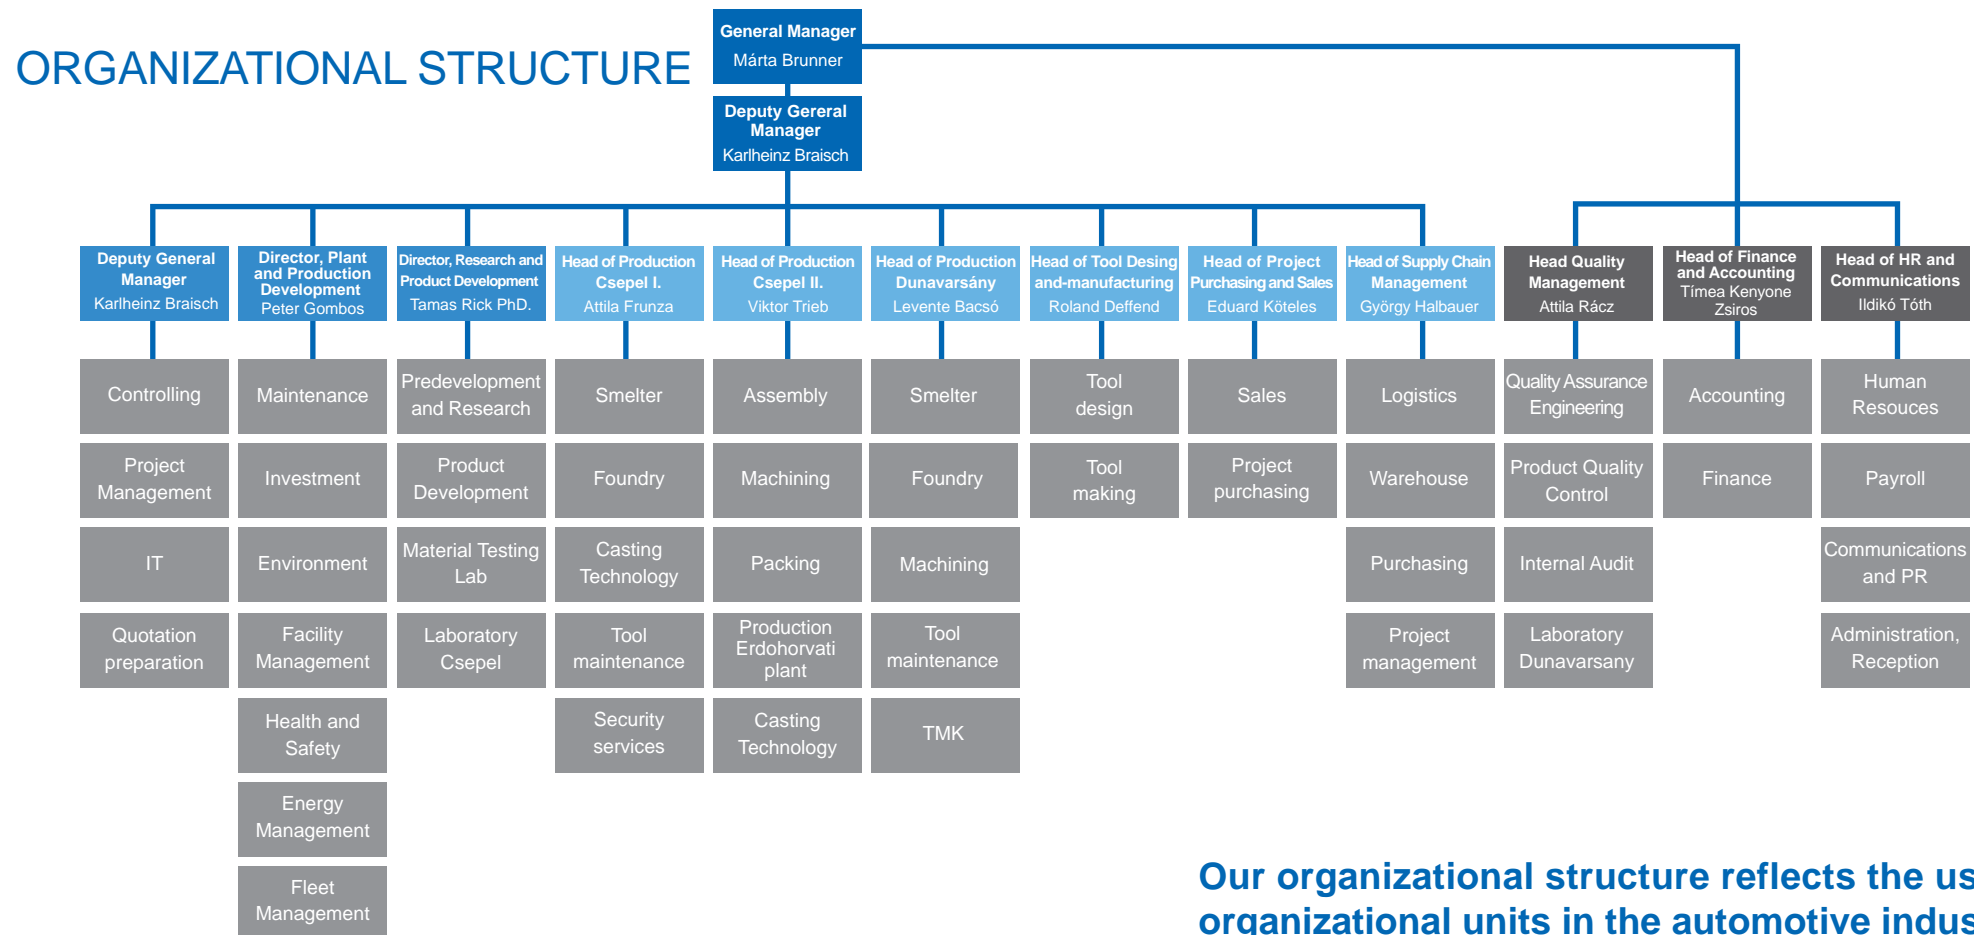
ORGANIZATIONAL STRUCTURE

General Manager
Márta Brunner

Deputy Gereral Manager
Karlheinz Braisch

Deputy General Manager
Karlheinz Braisch

Director, Plant and Production Development
Peter Gombos

Director, Research and Product Development
Tamas Rick PhD.

Head of Production Csepel I.
Attila Frunza

Head of Production Csepel II.
Viktor Trieb

Head of Production Dunavarsány
Levente Bacsó

Head of Tool Desing and-manufacturing
Roland Deffend

Head of Project Purchasing and Sales
Eduard Köteles

Head of Supply Chain Management
György Halbauer

Head Quality Management
Attila Rácz

Head of Finance and Accounting
Timea Kenyone Zsiros

Head of HR and Communications
Ildikó Tóth

Controlling
Project Management
IT
Quotation preparation

Maintenance
Investment
Environment
Facility Management
Health and Safety
Energy Management
Fleet Management

Predevelopment and Research
Product Development
Material Testing Lab
Laboratory Csepel

Smelter
Foundry
Casting Technology
Tool maintenance
Security services

Assembly
Machining
Packing
Production Erdohorvati plant
Casting Technology

Smelter
Foundry
Machining
Tool maintenance
TMK

Tool design
Tool making

Sales
Project purchasing

Logistics
Warehouse
Purchasing
Project management

Quality Assurance Engineering
Product Quality Control
Internal Audit
Laboratory Dunavarsany

Accounting
Finance

Human Resouces
Payroll
Communications and PR
Administration, Reception

Our organizational structure reflects the us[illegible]
organizational units in the automotive indus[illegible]